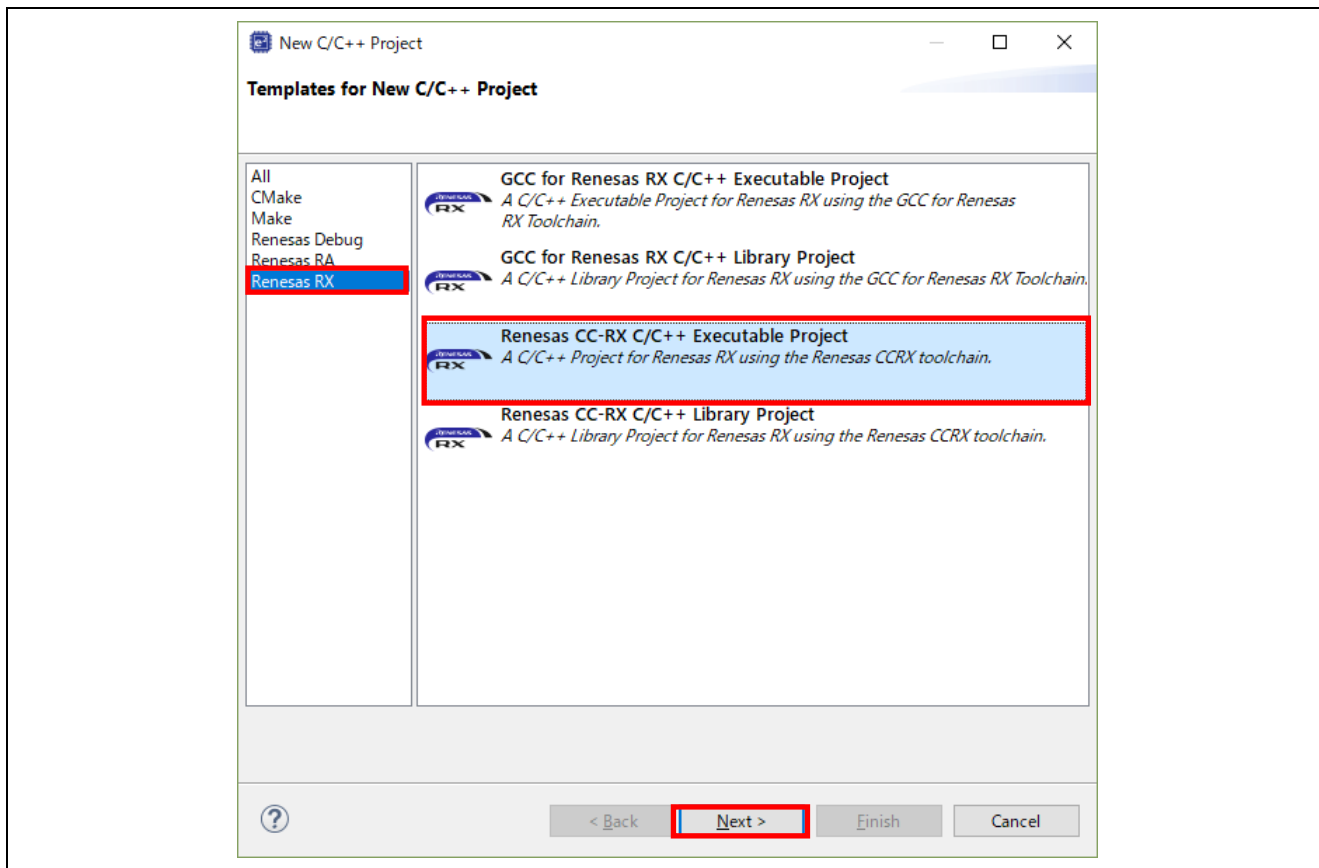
New C/C++ Project

Templates for New C/C++ Project

All
CMake
Make
Renesas Debug
Renesas RA
Renesas RX

GCC for Renesas RX C/C++ Executable Project
A C/C++ Executable Project for Renesas RX using the GCC for Renesas RX Toolchain.

GCC for Renesas RX C/C++ Library Project
A C/C++ Library Project for Renesas RX using the GCC for Renesas RX Toolchain.

Renesas CC-RX C/C++ Executable Project
A C/C++ Project for Renesas RX using the Renesas CCRX toolchain.

Renesas CC-RX C/C++ Library Project
A C/C++ Library Project for Renesas RX using the Renesas CCRX toolchain.

?

< Back

Next >

Finish

Cancel